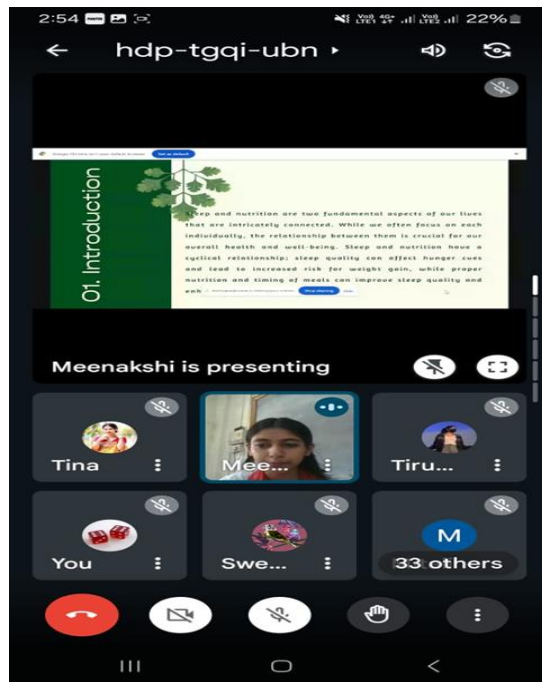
2:54

22%

hdp-tgqi-ubn

01. Introduction

Sleep and nutrition are two fundamental aspects of our lives that are intricately connected. While we often focus on each individually, the relationship between them is crucial for our overall health and well-being. Sleep and nutrition have a cyclical relationship; sleep quality can affect hunger cues and lead to increased risk for weight gain, while proper nutrition and timing of meals can improve sleep quality and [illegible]

Meenakshi is presenting

Tina

Mee...

Tiru...

You

Swe...

M

33 others